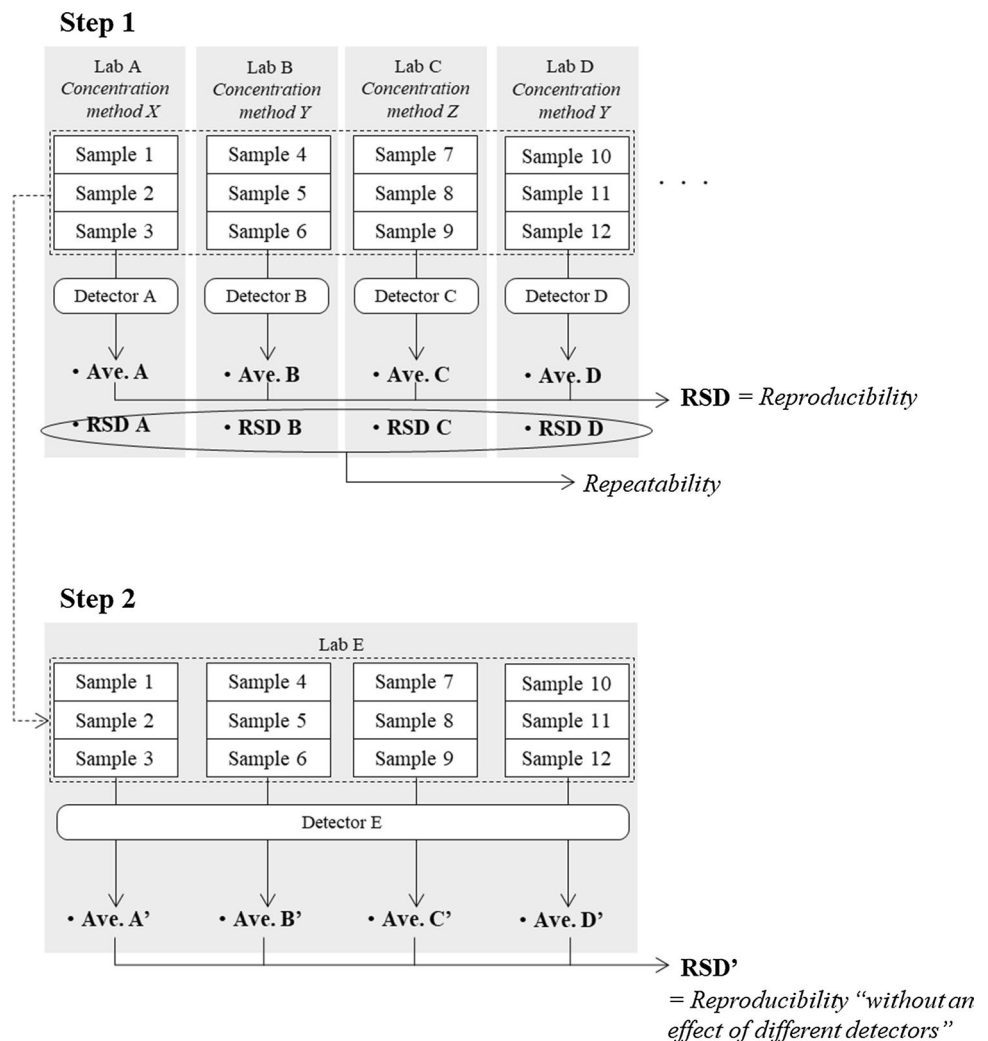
Step 1

Lab A
Concentration method X

Lab B
Concentration method Y

Lab C
Concentration method Z

Lab D
Concentration method Y

Sample 1
Sample 2
Sample 3

Sample 4
Sample 5
Sample 6

Sample 7
Sample 8
Sample 9

Sample 10
Sample 11
Sample 12

. . .

Detector A
Detector B
Detector C
Detector D

• Ave. A
• Ave. B
• Ave. C
• Ave. D

RSD = Reproducibility

• RSD A
• RSD B
• RSD C
• RSD D

Repeatability

Step 2

Lab E

Sample 1
Sample 2
Sample 3

Sample 4
Sample 5
Sample 6

Sample 7
Sample 8
Sample 9

Sample 10
Sample 11
Sample 12

Detector E

• Ave. A'
• Ave. B'
• Ave. C'
• Ave. D'

RSD'
= Reproducibility "without an effect of different detectors"